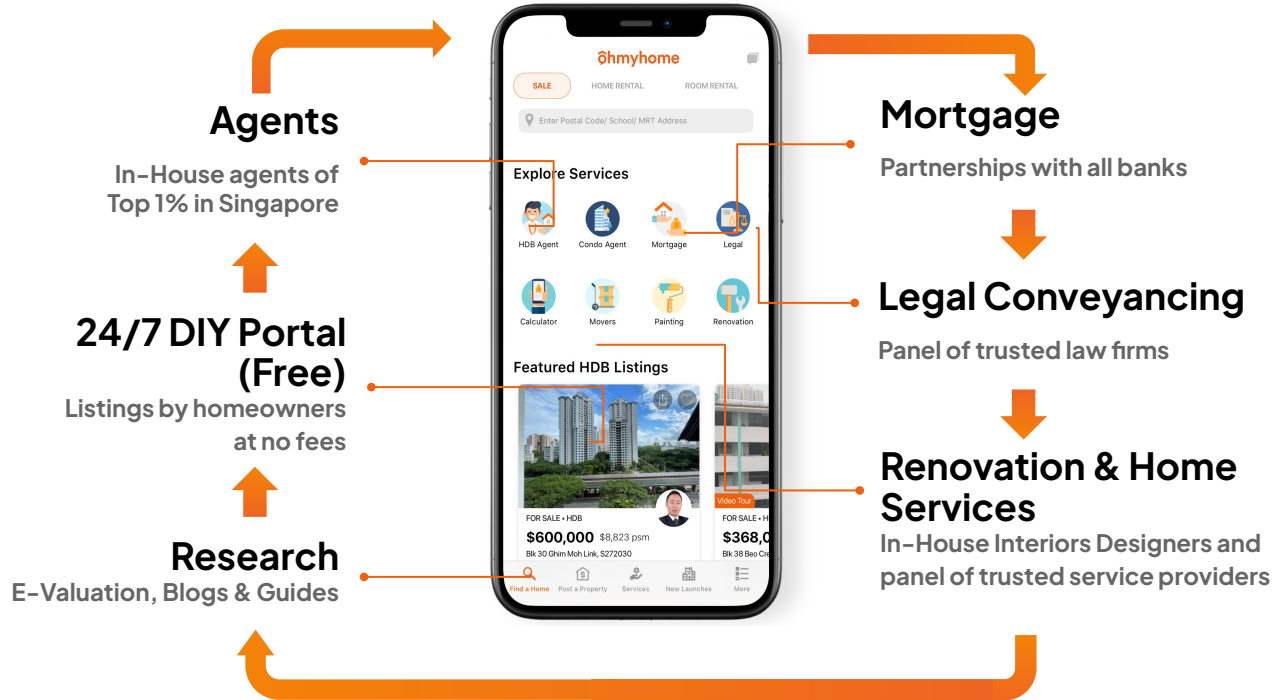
Agents

In-House agents of Top 1% in Singapore

24/7 DIY Portal (Free)

Listings by homeowners at no fees

Research

E-Valuation, Blogs & Guides

ohmyhome

SALE HOME RENTAL ROOM RENTAL

Enter Postal Code/ School/ MRT Address

Explore Services

HDB Agent Condo Agent Mortgage Legal

Calculator Movers Painting Renovation

Featured HDB Listings

Video Tour

FOR SALE • HDB

$600,000 $8,823 psm

Blk 30 Ghim Moh Link, S272030

FOR SALE • H

$368,0

Blk 38 Beo Cre

Find a Home Post a Property Services New Launches More

Mortgage

Partnerships with all banks

Legal Conveyancing

Panel of trusted law firms

Renovation & Home Services

In-House Interiors Designers and panel of trusted service providers